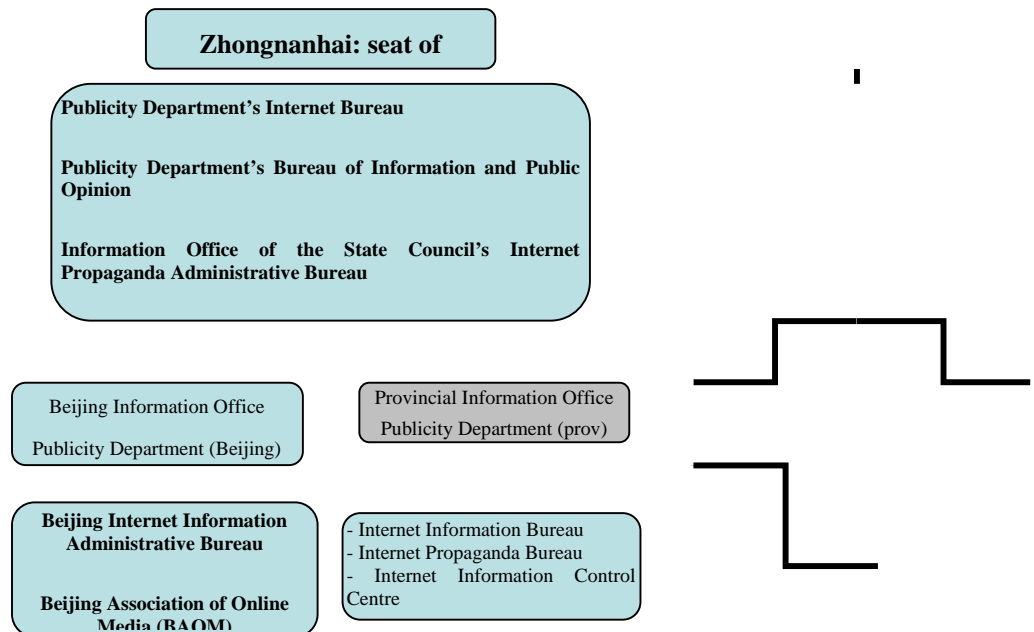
Zhongnanhai: seat of

Publicity Department's Internet Bureau

Publicity Department's Bureau of Information and Public Opinion

Information Office of the State Council's Internet Propaganda Administrative Bureau

Beijing Information Office

Publicity Department (Beijing)

Provincial Information Office

Publicity Department (prov)

Beijing Internet Information Administrative Bureau

Beijing Association of Online Media (BAOM)

- Internet Information Bureau
- Internet Propaganda Bureau
- Internet Information Control Centre